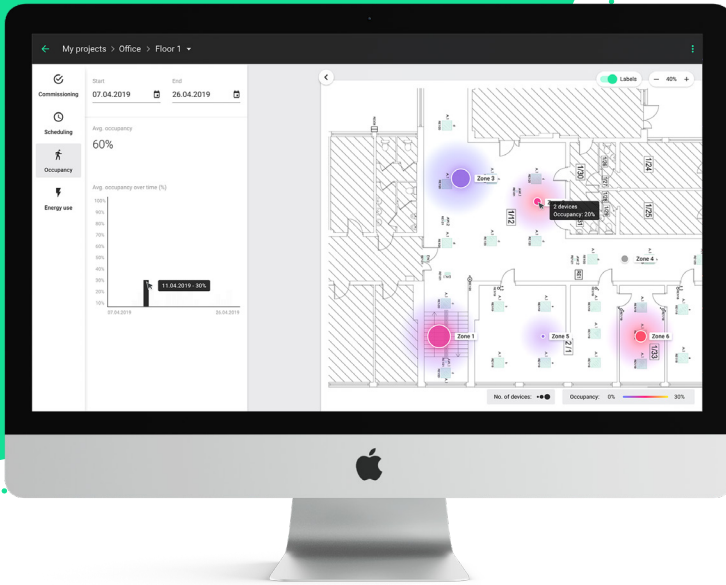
My projects > Office > Floor 1

Commissioning

Scheduling

Occupancy

Energy use

Start
07.04.2019

End
26.04.2019

Avg. occupancy
60%

Avg. occupancy over time (%)

100%
90%
80%
70%
60%
50%
40%
30%
20%
10%

11.04.2019 - 30%

07.04.2019
26.04.2019

Labels
40%

Zone 3
2 devices
Occupancy: 20%
Zone 4
Zone 1
Zone 5
Zone 6

1/30
1/24
1/25
1/12

No. of devices:
Occupancy: 0%
30%